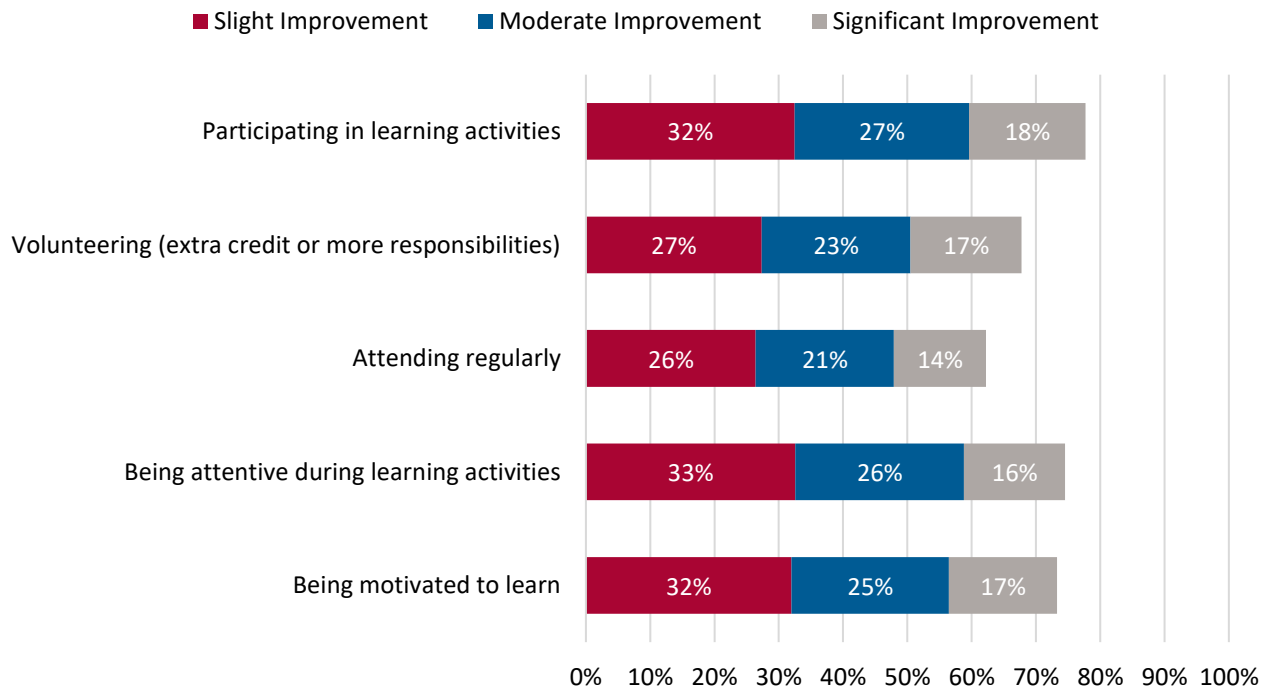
Slight Improvement Moderate Improvement Significant Improvement

| | Slight Improvement | Moderate Improvement | Significant Improvement |
|---|---|---|---|
| Participating in learning activities | 32% | 27% | 18% |
| Volunteering (extra credit or more responsibilities) | 27% | 23% | 17% |
| Attending regularly | 26% | 21% | 14% |
| Being attentive during learning activities | 33% | 26% | 16% |
| Being motivated to learn | 32% | 25% | 17% |

0% 10% 20% 30% 40% 50% 60% 70% 80% 90% 100%